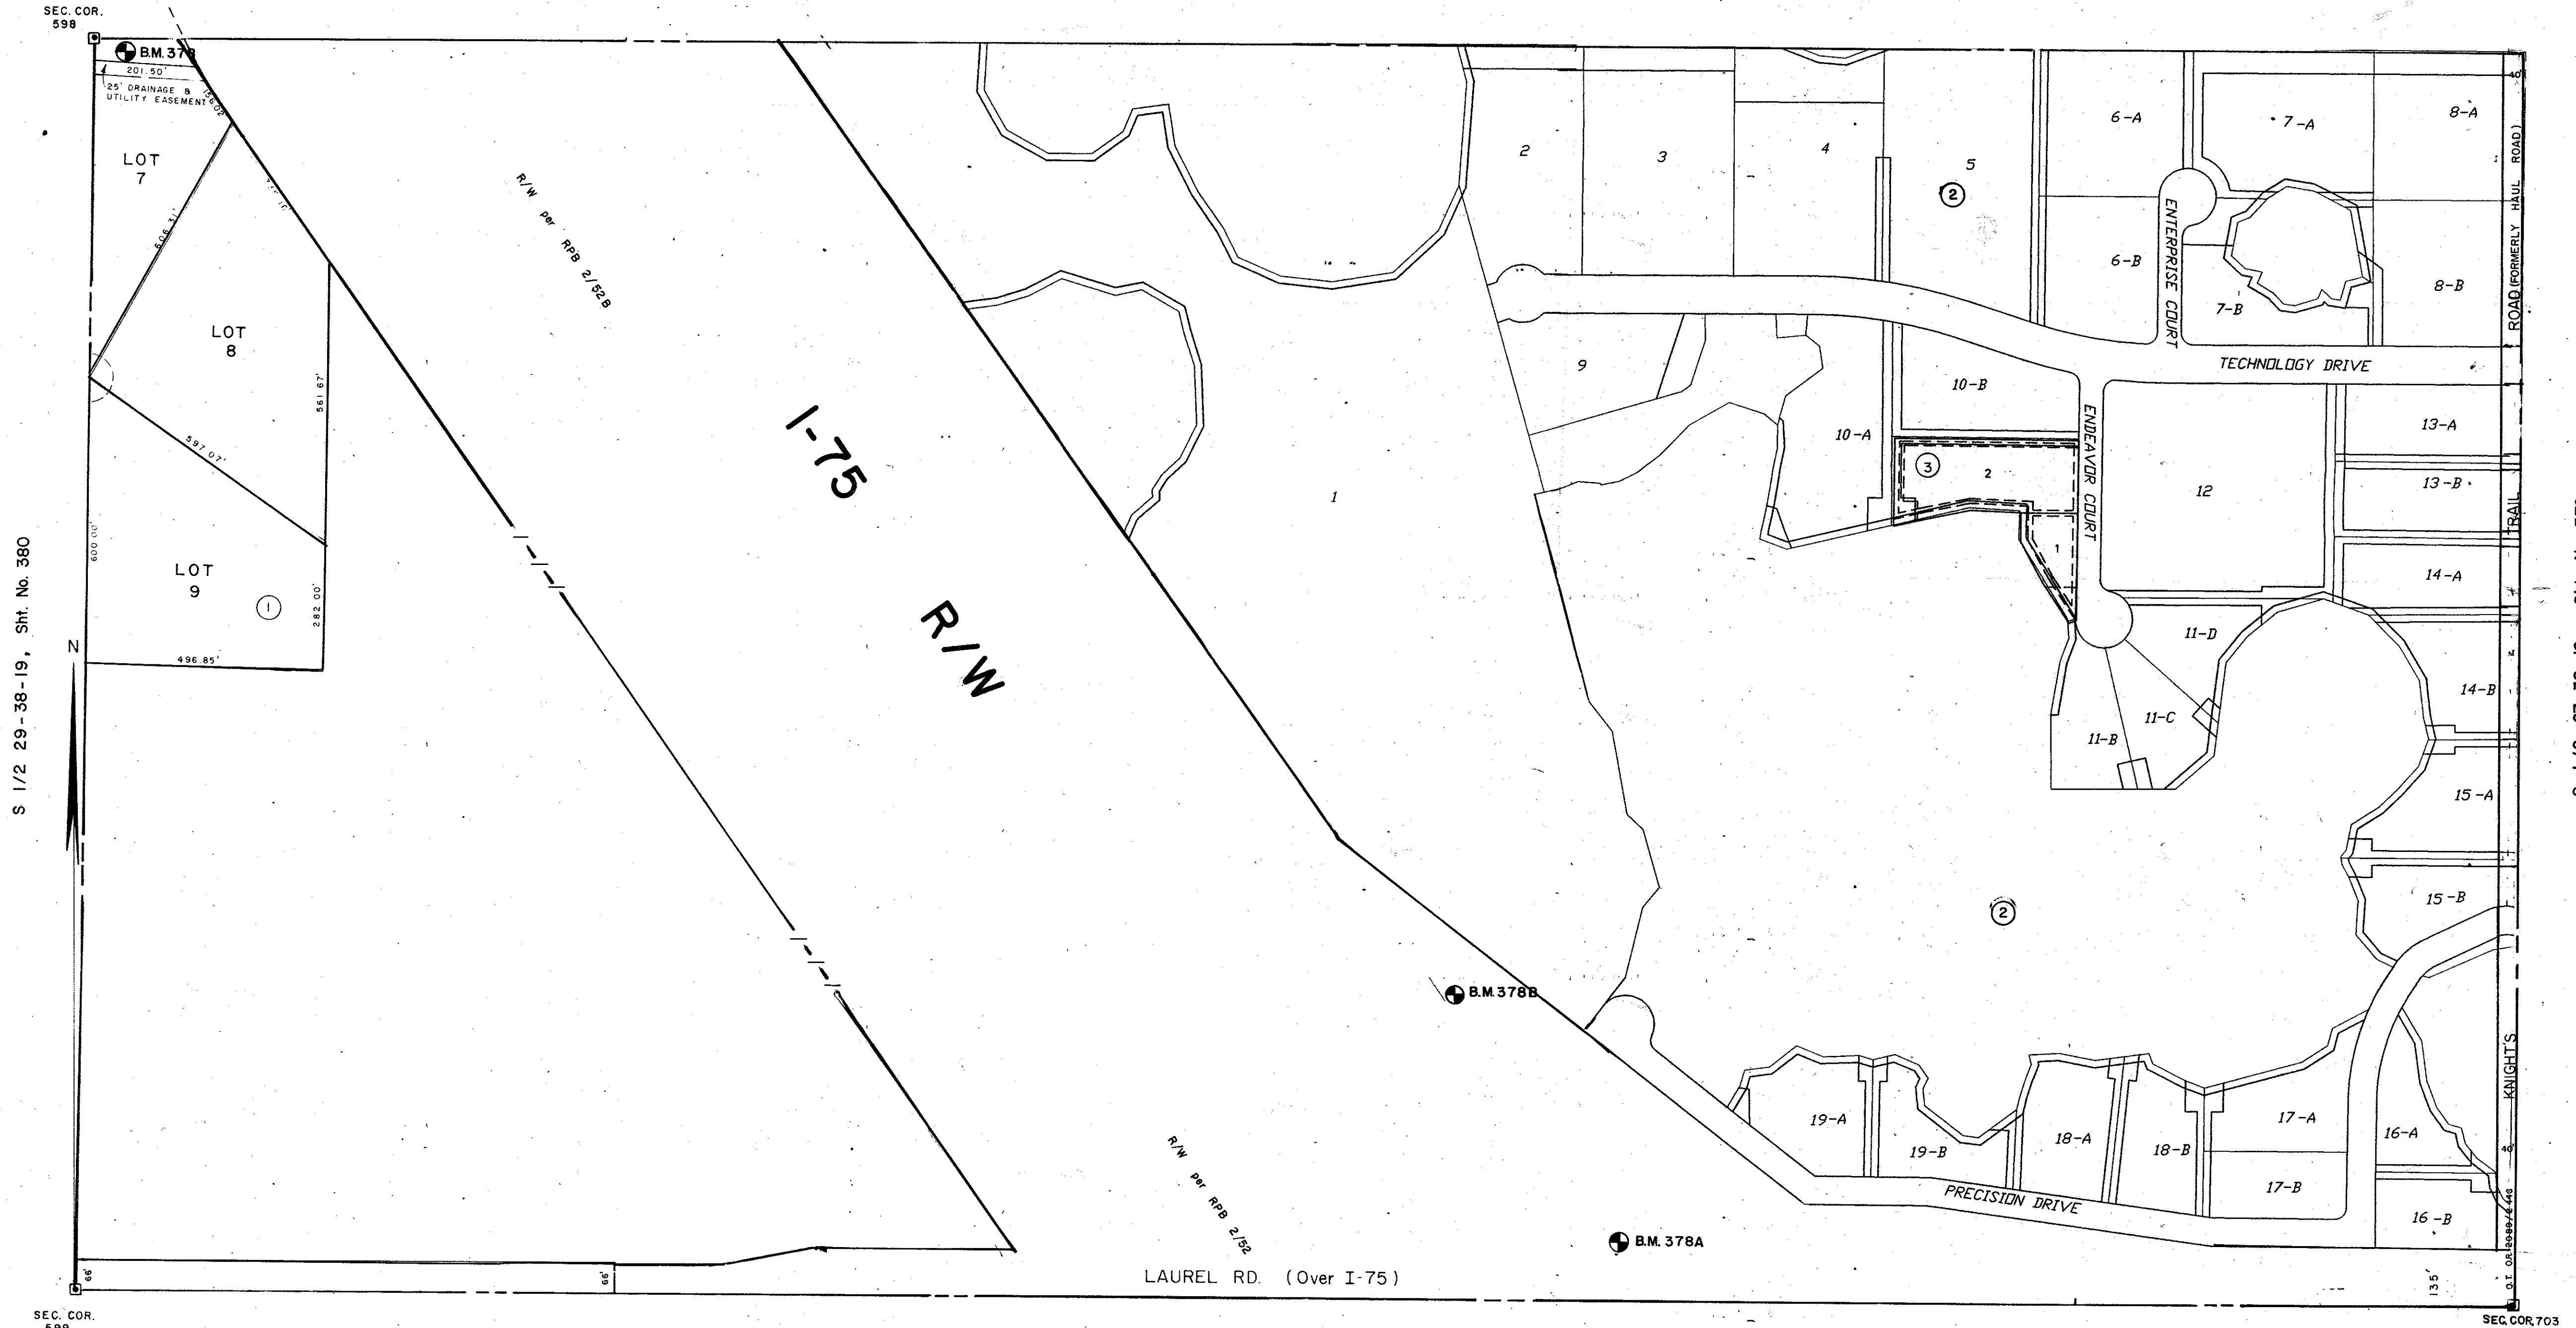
SEC. COR. 598

B.M. 378

201.50'

25' DRAINAGE & UTILITY EASEMENT

LOT 7

606.71'

LOT 8

561.67'

597.07'

600.00'

LOT 9

①

282.00'

496.85'

N

S 1/2 29-38-19, Sht. No. 380

R/W per RPB 2/52B

I-75

R/W

R/W per RPB 2/52

B.M. 378B

B.M. 378A

LAUREL RD. (Over I-75)

66'

66'

SEC. COR. 599

1

2

3

4

5

②

6-A

7-A

8-A

6-B

7-B

8-B

ENTERPRISE COURT

TECHNOLOGY DRIVE

ROAD (FORMERLY HAUL ROAD)

9

10-B

10-A

③

2

1

ENDEAVOR COURT

12

13-A

13-B

TRAIL

14-A

11-D

11-C

11-B

14-B

15-A

②

15-B

19-A

19-B

18-A

18-B

17-A

17-B

16-A

16-B

PRECISION DRIVE

KNIGHT'S

40

40

135'

O.R. 2089/2448

SEC. COR. 703